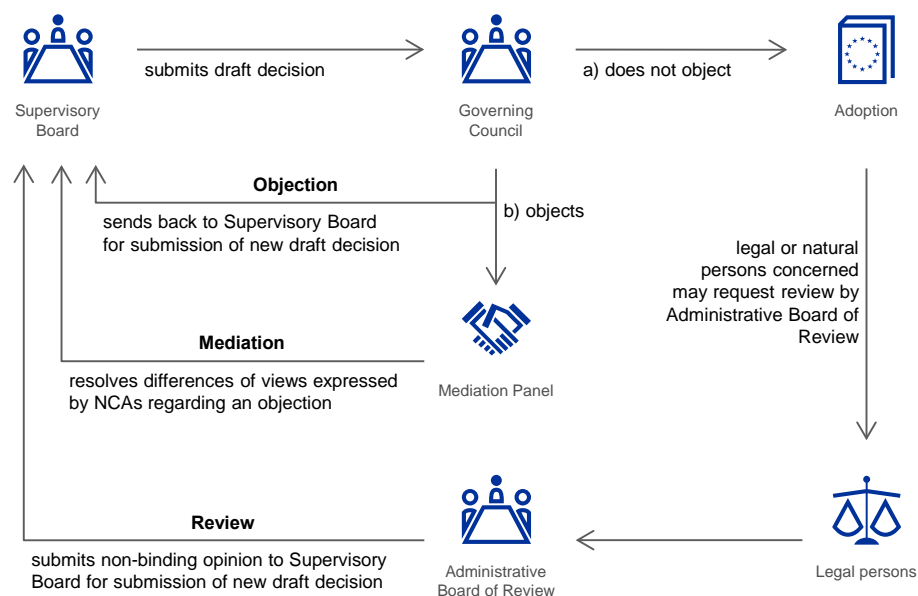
Supervisory Board

submits draft decision

Governing Council

a) does not object

Adoption

Objection

sends back to Supervisory Board for submission of new draft decision

b) objects

legal or natural persons concerned may request review by Administrative Board of Review

Mediation

resolves differences of views expressed by NCAs regarding an objection

Mediation Panel

Review

submits non-binding opinion to Supervisory Board for submission of new draft decision

Administrative Board of Review

Legal persons